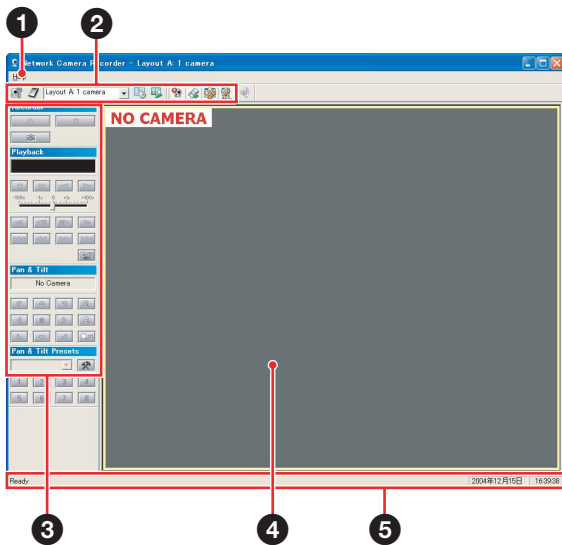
1
2
Network Camera Recorder - Layout A: 1 camera
Layout A: 1 camera
Recording
NO CAMERA
Playback
-100x -1x 0 +1x +100x
Pan & Tilt
No Camera
Pan & Tilt Presets
1 2 3 4
5 6 7 8
Ready
2004年12月15日
16:39:38
3
4
5